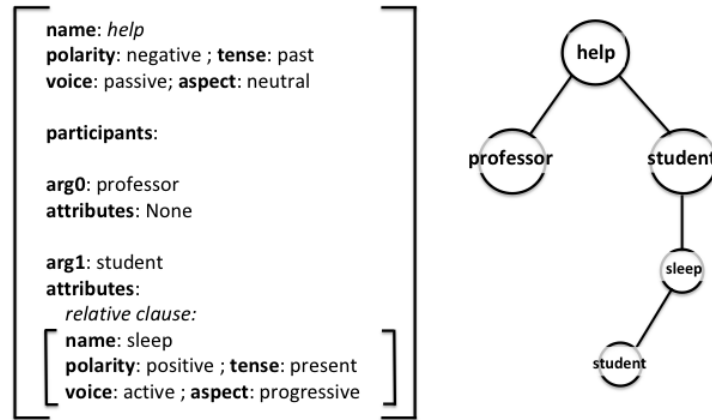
name: help
polarity: negative ; tense: past
voice: passive; aspect: neutral

participants:

arg0: professor
attributes: None

arg1: student
attributes:
relative clause:
name: sleep
polarity: positive ; tense: present
voice: active ; aspect: progressive

help
professor
student
sleep
student